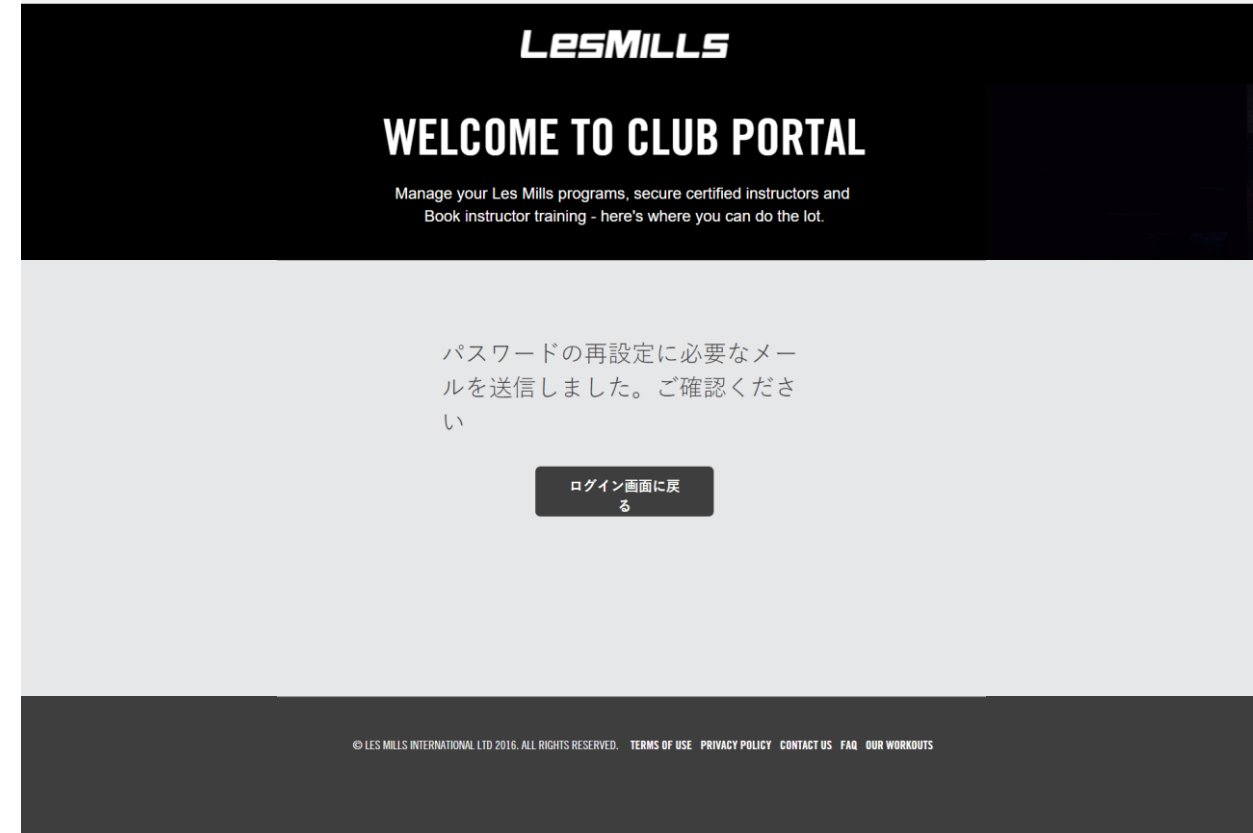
LesMILLS

WELCOME TO CLUB PORTAL

Manage your Les Mills programs, secure certified instructors and Book instructor training - here's where you can do the lot.

パスワードの再設定に必要なメールを送信しました。ご確認ください

ログイン画面に戻る

© LES MILLS INTERNATIONAL LTD 2016. ALL RIGHTS RESERVED. TERMS OF USE PRIVACY POLICY CONTACT US FAQ OUR WORKOUTS